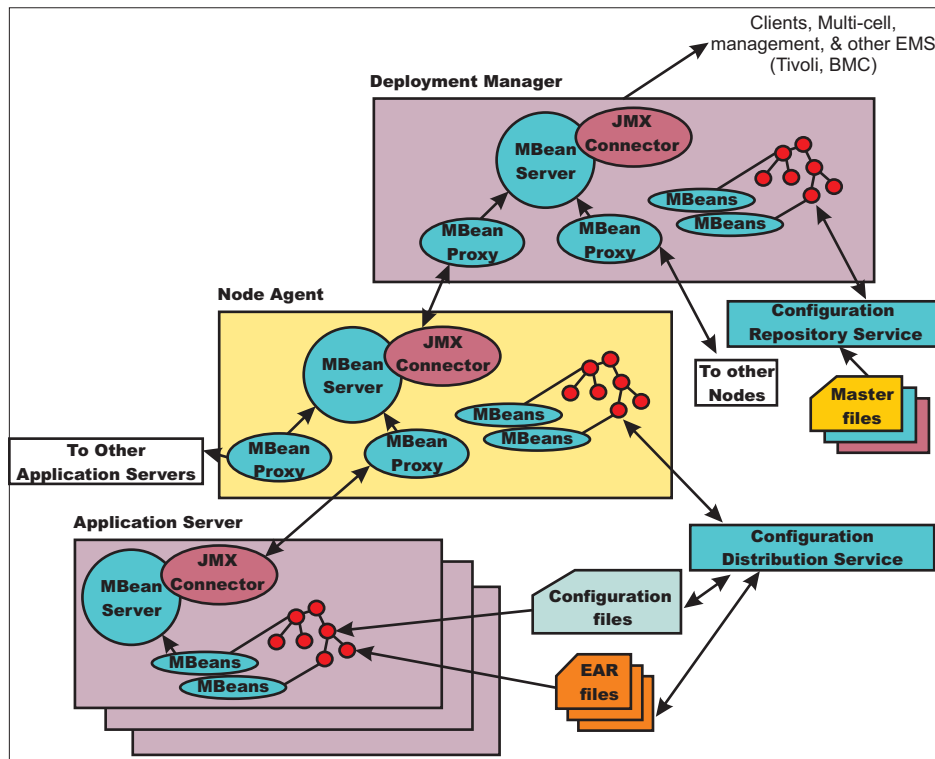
Clients, Multi-cell, management, & other EMS (Tivoli, BMC)

Deployment Manager

JMX Connector

MBean Server

MBeans

MBeans

MBean Proxy

MBean Proxy

Configuration Repository Service

Master files

To other Nodes

Node Agent

JMX Connector

MBean Server

MBeans

MBeans

MBean Proxy

MBean Proxy

To Other Application Servers

Application Server

JMX Connector

MBean Server

MBeans

MBeans

Configuration Distribution Service

Configuration files

EAR files